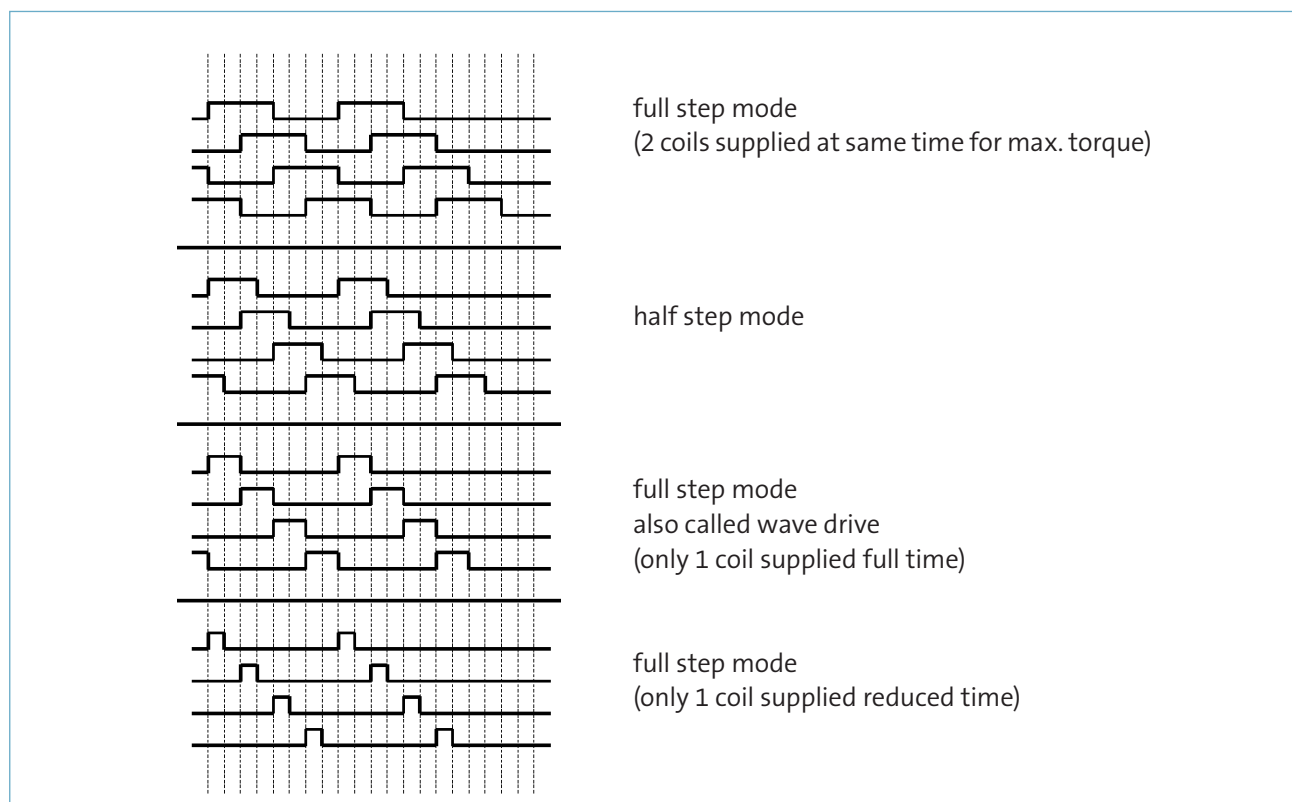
full step mode
(2 coils supplied at same time for max. torque)

half step mode

full step mode
also called wave drive
(only 1 coil supplied full time)

full step mode
(only 1 coil supplied reduced time)